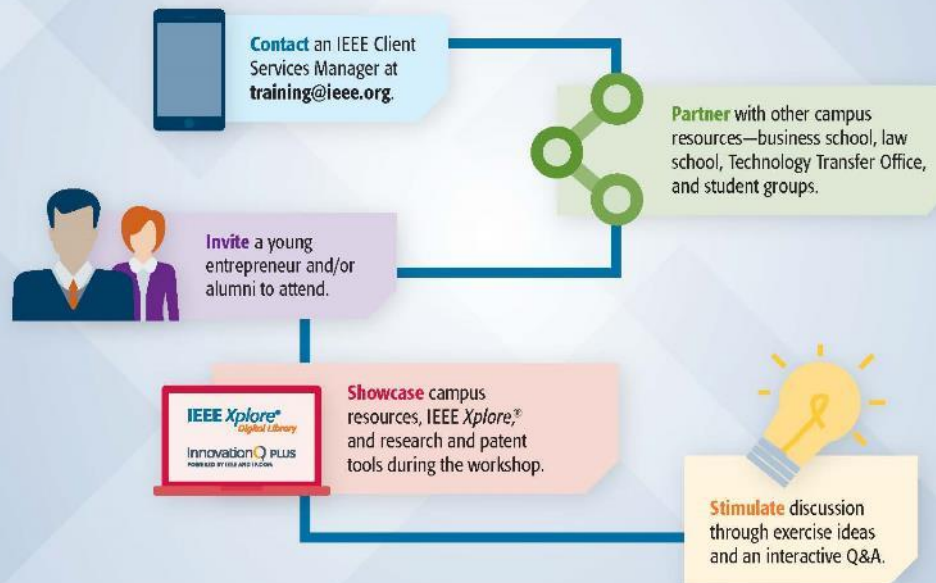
Contact an IEEE Client Services Manager at training@ieee.org.

Partner with other campus resources—business school, law school, Technology Transfer Office, and student groups.

Invite a young entrepreneur and/or alumni to attend.

IEEE Xplore® Digital Library

InnovationQ PLUS
POWERED BY IEEE AND IP.COM

Showcase campus resources, IEEE Xplore,® and research and patent tools during the workshop.

Stimulate discussion through exercise ideas and an interactive Q&A.